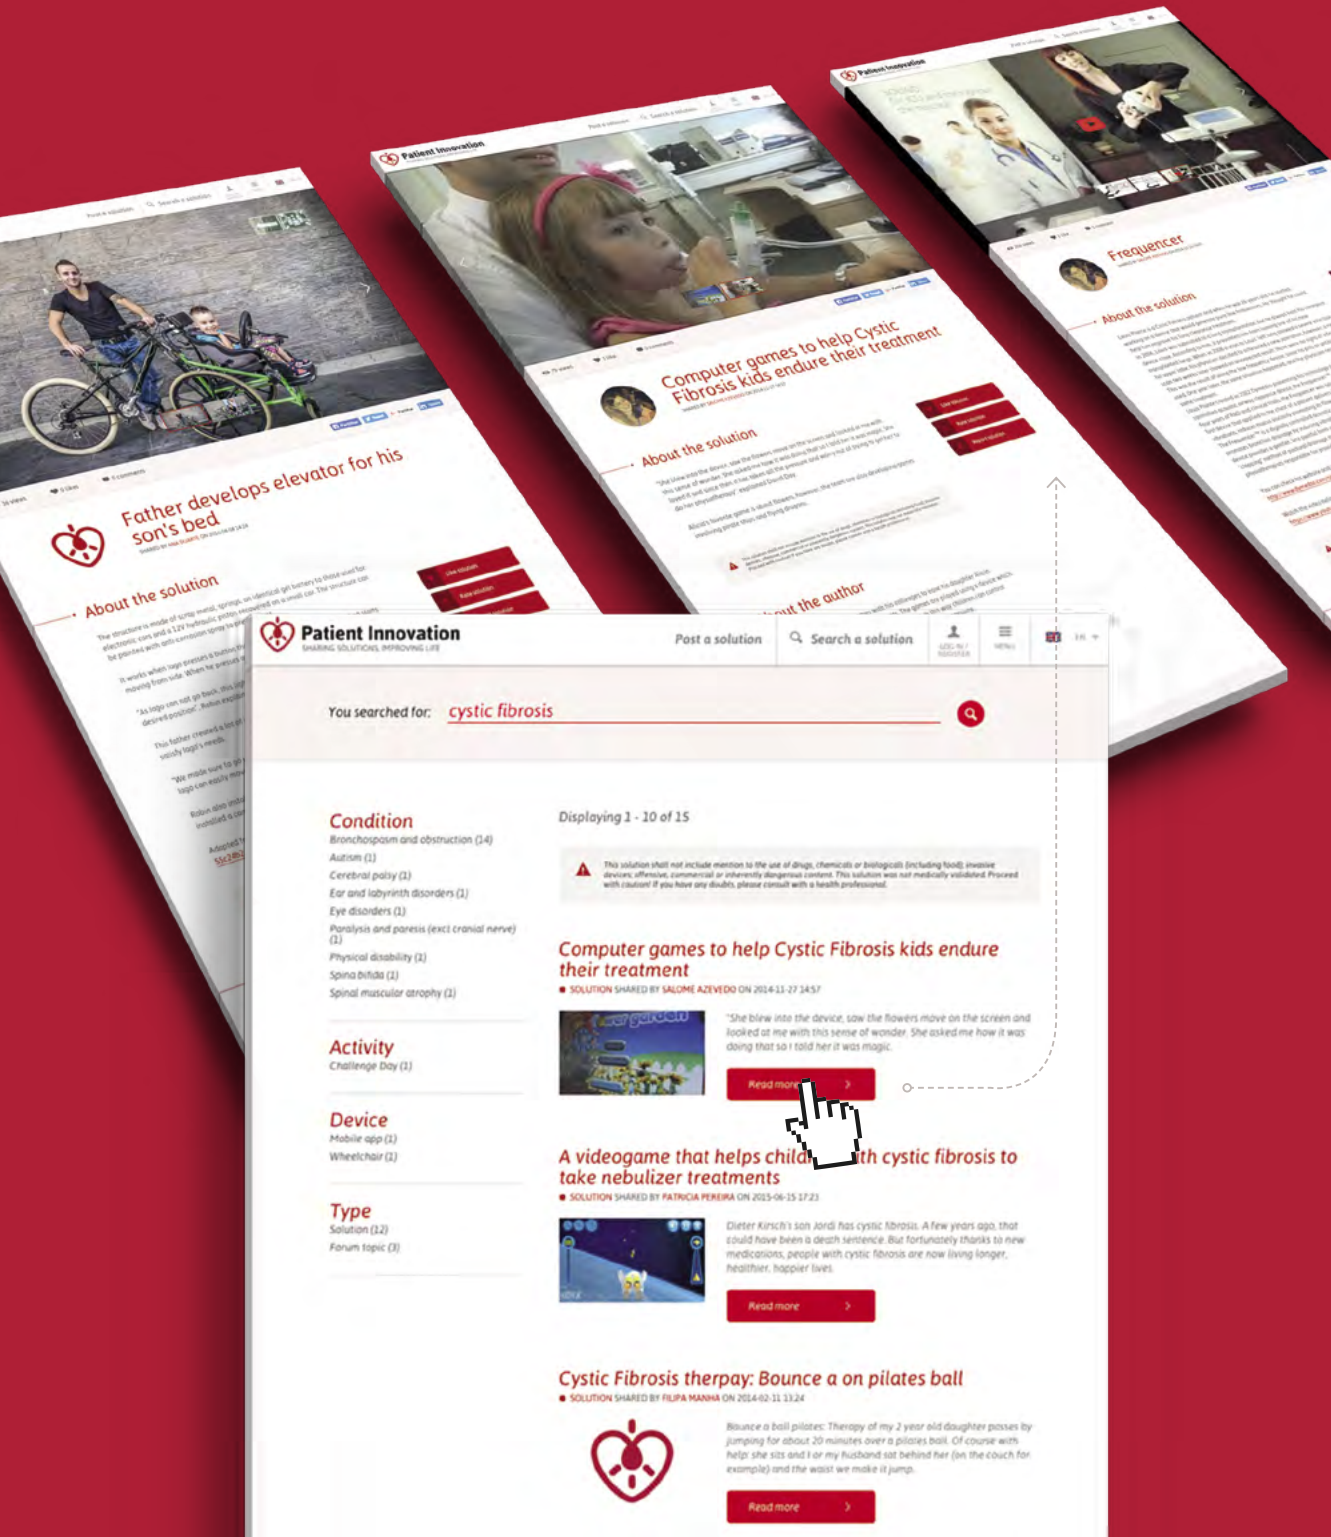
Father develops elevator for his son's bed

About the solution

Computer games to help Cystic Fibrosis kids endure their treatment

About the solution

About the author

Frequencer

About the solution

Patient Innovation
SHARING SOLUTIONS, IMPROVING LIFE

Post a solution

Search a solution

MENU

EN

You searched for: cystic fibrosis

Condition
Bronchospasm and obstruction (14)
Autism (1)
Cerebral palsy (1)
Ear and labyrinth disorders (1)
Eye disorders (1)
Paralysis and paresis (excl cranial nerve) (1)
Physical disability (1)
Spina bifida (1)
Spinal muscular atrophy (1)

Activity
Challenge Day (1)

Device
Mobile app (1)
Wheelchair (1)

Type
Solution (12)
Forum topic (3)

Displaying 1 - 10 of 15

This solution shall not include mention to the use of drugs, chemicals or biologicals (including food), invasive devices, offensive, commercial or inherently dangerous content. This solution was not medically validated. Proceed with caution! If you have any doubts, please consult with a health professional.

Computer games to help Cystic Fibrosis kids endure their treatment
SOLUTION SHARED BY SALOME AZEVEDO ON 2014-11-27 14:57

"She blew into the device, saw the flowers move on the screen and looked at me with this sense of wonder. She asked me how it was doing that so I told her it was magic.

Read more

A videogame that helps child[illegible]th cystic fibrosis to take nebulizer treatments
SOLUTION SHARED BY PATRICIA PEREIRA ON 2015-06-15 17:23

Dieter Kirsch's son Jordi has cystic fibrosis. A few years ago, that could have been a death sentence. But fortunately thanks to new medications, people with cystic fibrosis are now living longer, healthier, happier lives.

Read more

Cystic Fibrosis therpay: Bounce a on pilates ball
SOLUTION SHARED BY FILIPA MANHA ON 2014-02-11 13:24

Bounce a ball pilates: Therapy of my 2 year old daughter passes by jumping for about 20 minutes over a pilates ball. Of course with help: she sits and I or my husband sat behind her (on the couch for example) and the waist we make it jump.

Read more